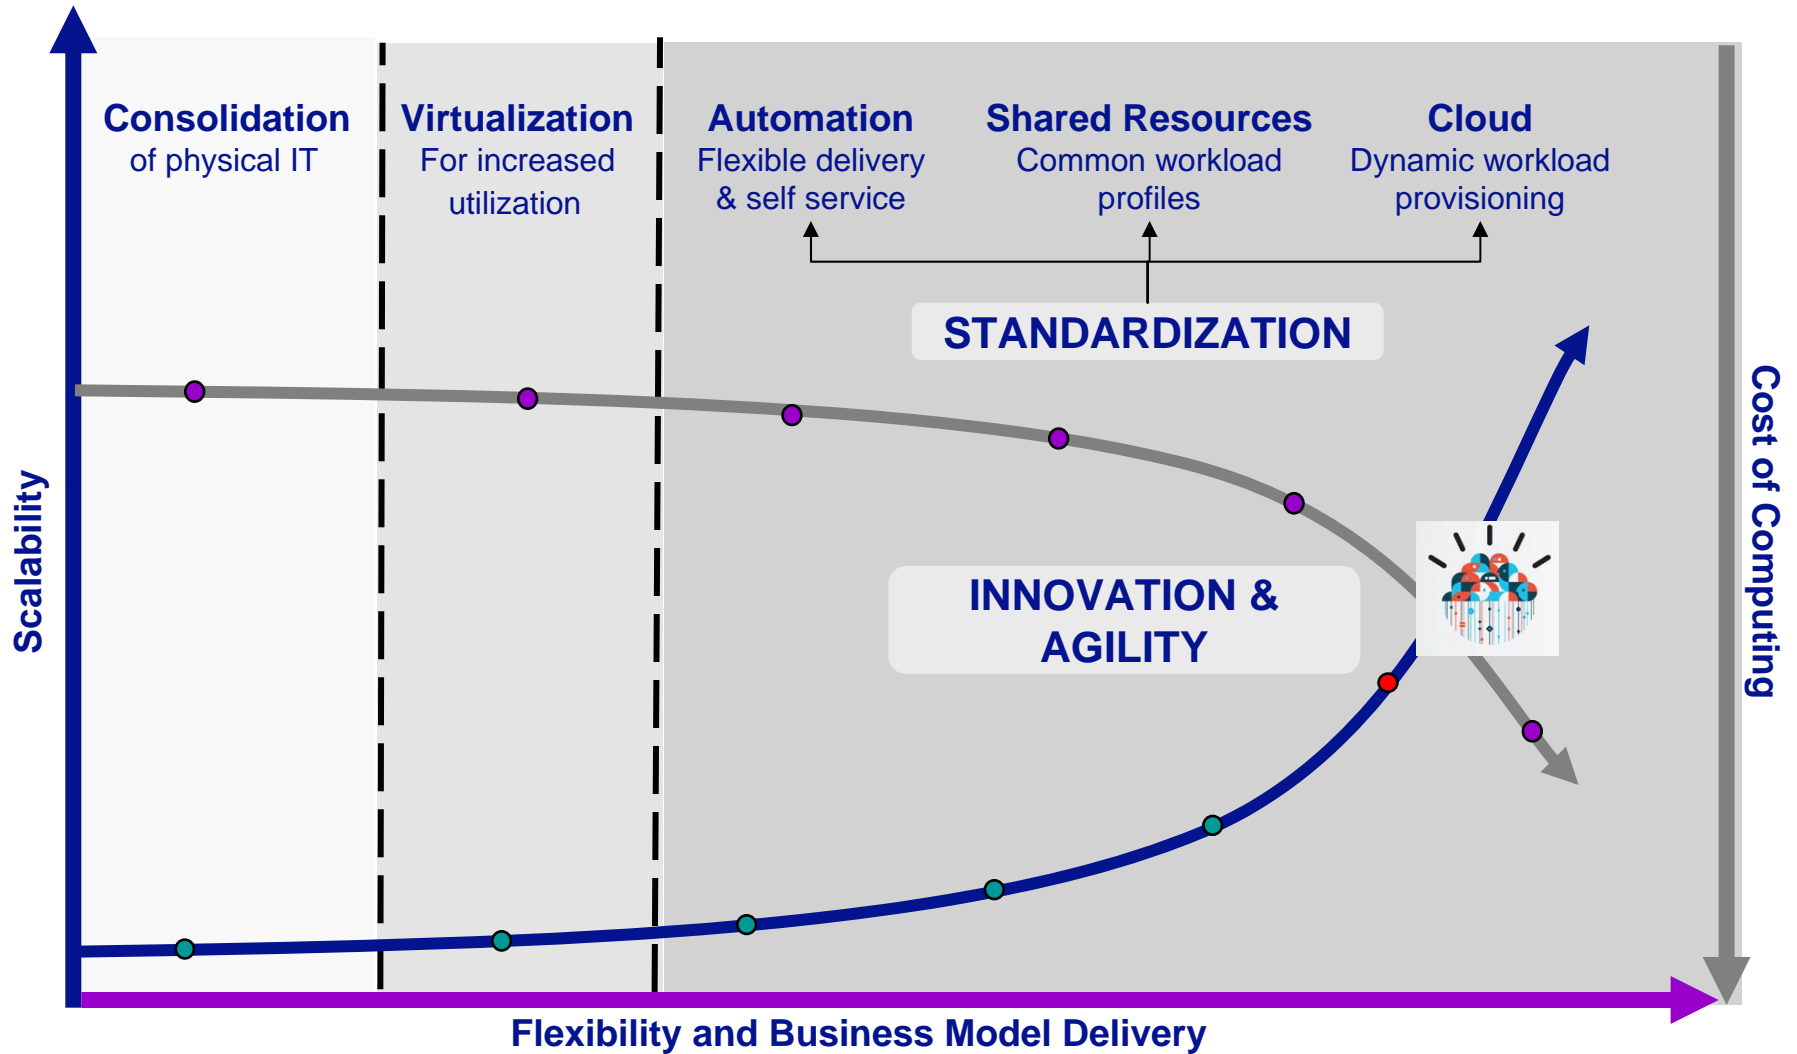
Consolidation
of physical IT

Virtualization
For increased utilization

Automation
Flexible delivery & self service

Shared Resources
Common workload profiles

Cloud
Dynamic workload provisioning

STANDARDIZATION

INNOVATION & AGILITY

Scalability

Cost of Computing

Flexibility and Business Model Delivery